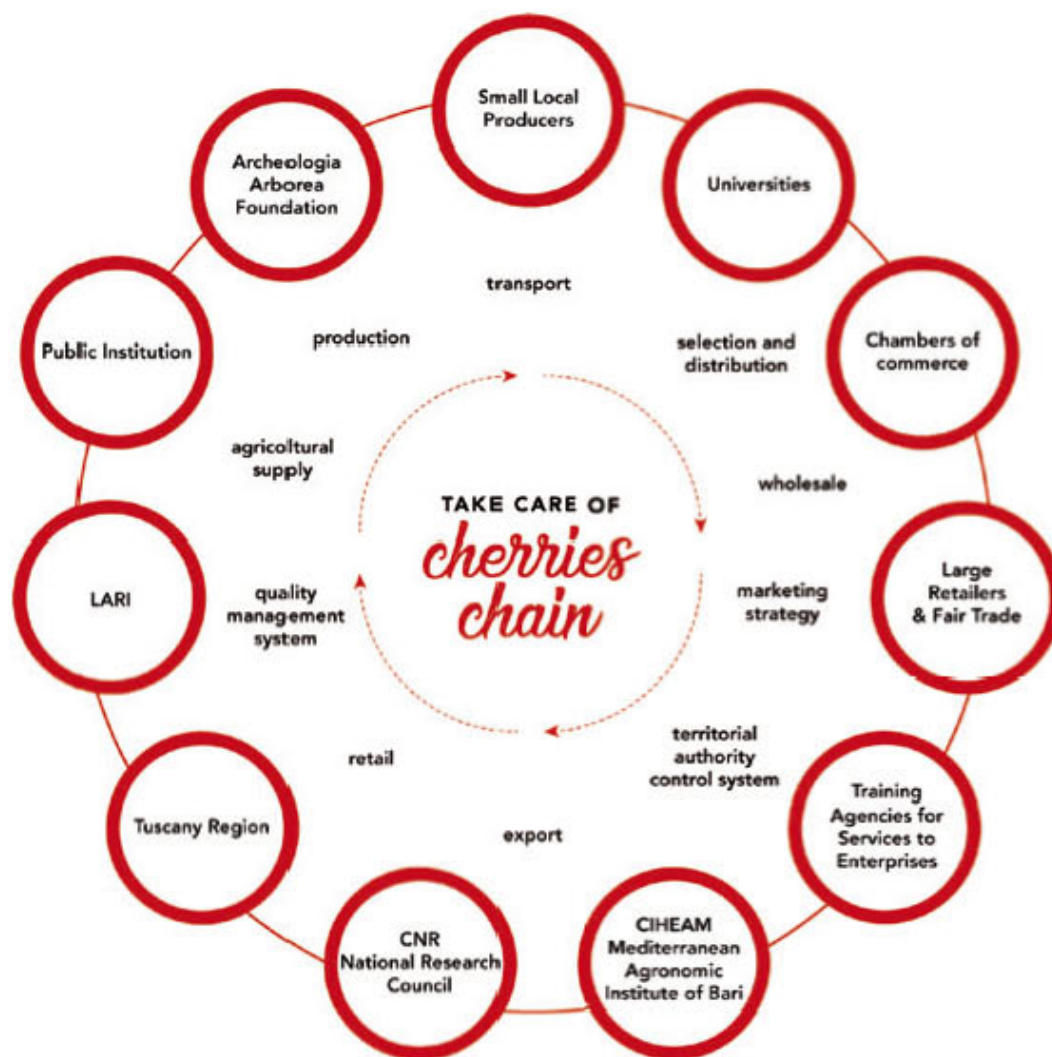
Small Local Producers

Universities

Chambers of commerce

Large Retailers & Fair Trade

Training Agencies for Services to Enterprises

CIHEAM Mediterranean Agronomic Institute of Bari

CNR National Research Council

Tuscany Region

LARI

Public Institution

Archeologia Arborea Foundation

transport

selection and distribution

wholesale

marketing strategy

territorial authority control system

export

retail

quality management system

agricoltural supply

production

TAKE CARE OF cherries chain